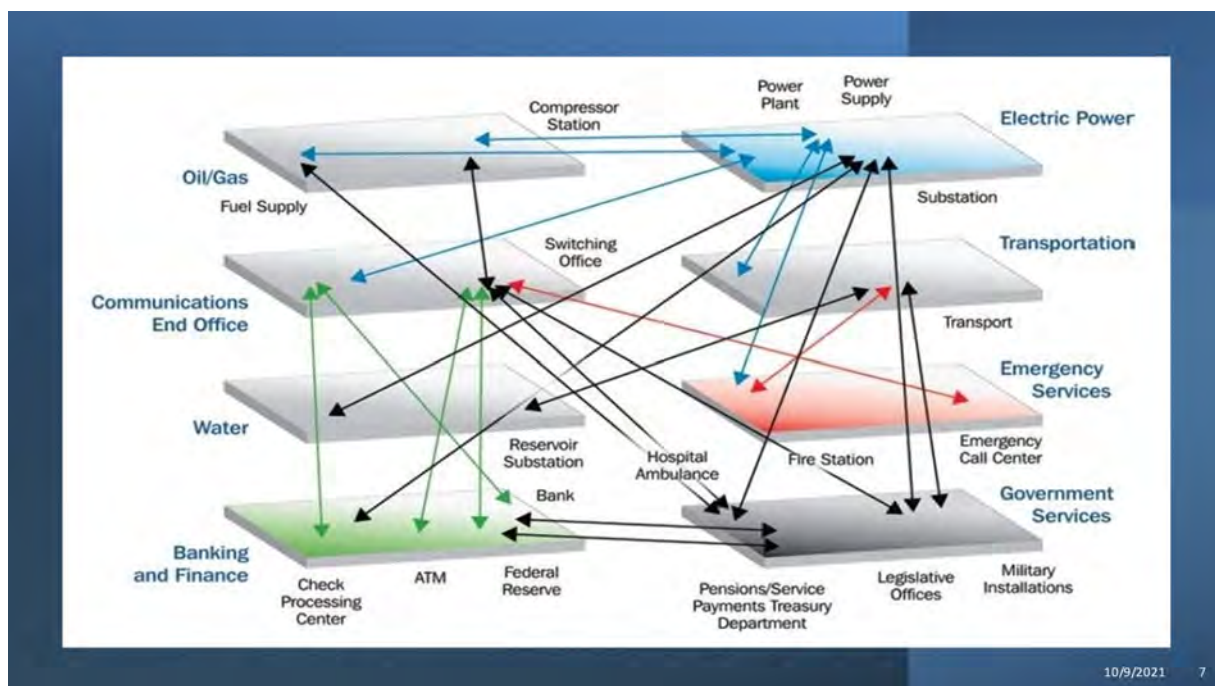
Compressor Station

Power Plant

Power Supply

Electric Power

Oil/Gas

Fuel Supply

Substation

Switching Office

Transportation

Communications End Office

Transport

Emergency Services

Water

Reservoir Substation

Hospital Ambulance

Fire Station

Emergency Call Center

Bank

Government Services

Banking and Finance

Check Processing Center

ATM

Federal Reserve

Pensions/Service Payments Treasury Department

Legislative Offices

Military Installations

10/9/2021 7